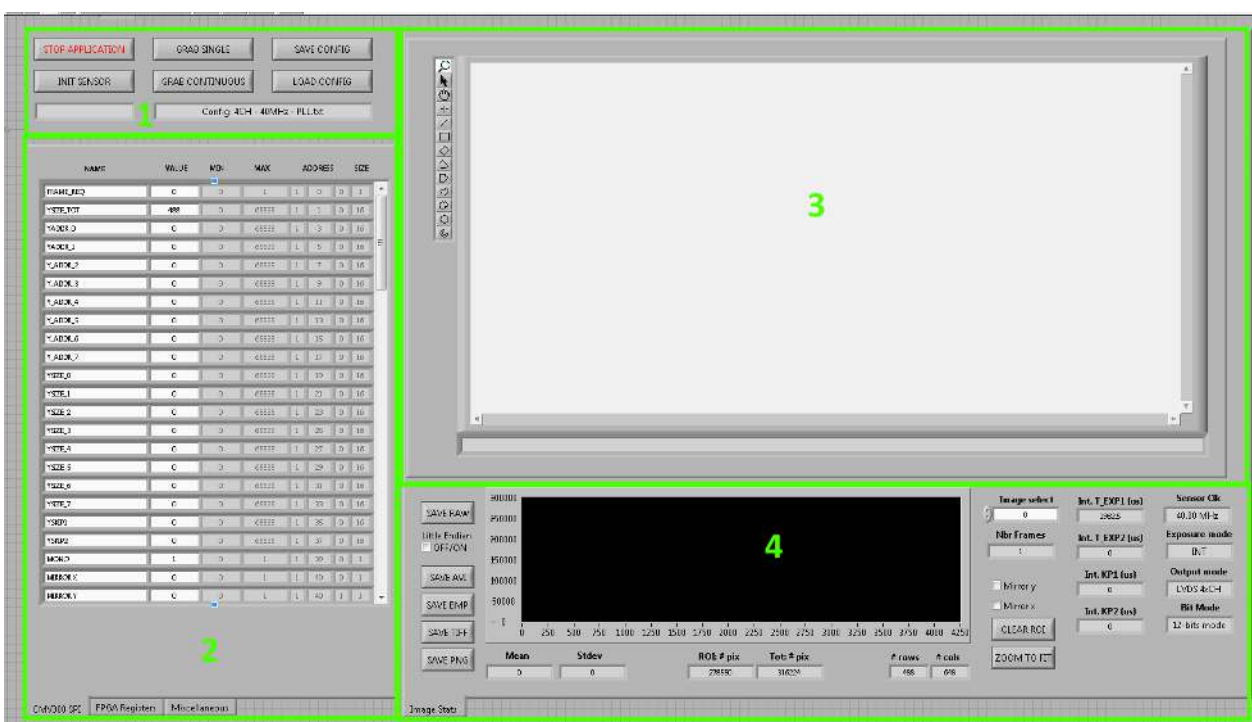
STOP APPLICATION
GRAB SINGLE
SAVE CONFIG
INIT SENSOR
GRAB CONTINUOUS
LOAD CONFIG
Config 4CH - 40MHz - PLL.txt
1

| NAME | VALUE | MIN | MAX | ADDRESS | SIZE |
|---|---|---|---|---|---|
| FRAME_REQ | 0 | 0 | 1 | 1 0 0 | 1 |
| YSIZE_TOT | 488 | 0 | 65535 | 1 1 0 | 16 |
| Y_ADDR_0 | 0 | 0 | 65535 | 1 3 0 | 16 |
| Y_ADDR_1 | 0 | 0 | 65535 | 1 5 0 | 16 |
| Y_ADDR_2 | 0 | 0 | 65535 | 1 7 0 | 16 |
| Y_ADDR_3 | 0 | 0 | 65535 | 1 9 0 | 16 |
| Y_ADDR_4 | 0 | 0 | 65535 | 1 11 0 | 16 |
| Y_ADDR_5 | 0 | 0 | 65535 | 1 13 0 | 16 |
| Y_ADDR_6 | 0 | 0 | 65535 | 1 15 0 | 16 |
| Y_ADDR_7 | 0 | 0 | 65535 | 1 17 0 | 16 |
| YSIZE_0 | 0 | 0 | 65535 | 1 19 0 | 16 |
| YSIZE_1 | 0 | 0 | 65535 | 1 21 0 | 16 |
| YSIZE_2 | 0 | 0 | 65535 | 1 23 0 | 16 |
| YSIZE_3 | 0 | 0 | 65535 | 1 25 0 | 16 |
| YSIZE_4 | 0 | 0 | 65535 | 1 27 0 | 16 |
| YSIZE_5 | 0 | 0 | 65535 | 1 29 0 | 16 |
| YSIZE_6 | 0 | 0 | 65535 | 1 31 0 | 16 |
| YSIZE_7 | 0 | 0 | 65535 | 1 33 0 | 16 |
| YSKIP1 | 0 | 0 | 65535 | 1 35 0 | 16 |
| YSKIP2 | 0 | 0 | 65535 | 1 37 0 | 16 |
| MONO | 1 | 0 | 1 | 1 39 0 | 1 |
| MIRROR X | 0 | 0 | 1 | 1 40 0 | 1 |
| MIRROR Y | 0 | 0 | 1 | 1 40 1 | 1 |

2
CMV300 SPI
FPGA Registers
Miscellaneous

3

SAVE RAW
Little Endian
OFF/ON
SAVE AVI
SAVE BMP
SAVE TIFF
SAVE PNG
300000
250000
200000
150000
100000
50000
0
0 250 500 750 1000 1250 1500 1750 2000 2250 2500 2750 3000 3250 3500 3750 4000 4250
4
Mean
0
Stdev
0
ROI # pix
278550
Tot # pix
310224
# rows
488
# cols
648
Image select
0
Nbr Frames
1
Mirror y
Mirror x
CLEAR ROI
ZOOM TO FIT
Int. T_EXP1 (us)
29825
Int. T_EXP2 (us)
0
Int. KP1 (us)
0
Int. KP2 (us)
0
Sensor Clk
40.00 MHz
Exposure mode
INT
Output mode
LVDS 4xCH
Bit Mode
12 bits mode
Image Stats